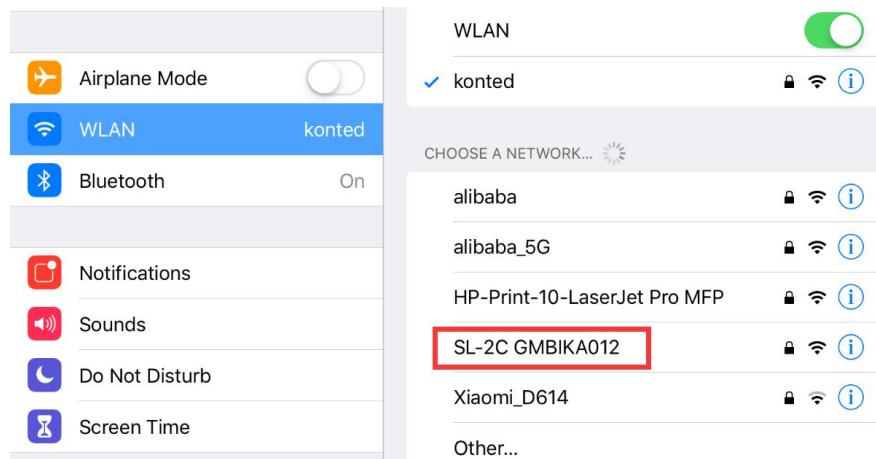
Airplane Mode

WLAN konted

Bluetooth On

Notifications

Sounds

Do Not Disturb

Screen Time

WLAN

✓ konted

CHOOSE A NETWORK...

alibaba

alibaba_5G

HP-Print-10-LaserJet Pro MFP

SL-2C GMBIKA012

Xiaomi_D614

Other...